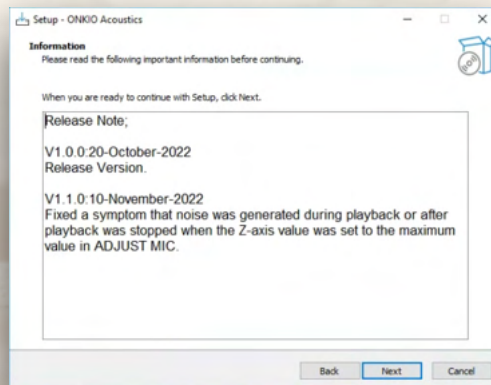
Setup - ONKIO Acoustics

Information
Please read the following important information before continuing.

When you are ready to continue with Setup, click Next.

Release Note;

V1.0.0:20-October-2022
Release Version.

V1.1.0:10-November-2022
Fixed a symptom that noise was generated during playback or after playback was stopped when the Z-axis value was set to the maximum value in ADJUST MIC.

Back Next Cancel